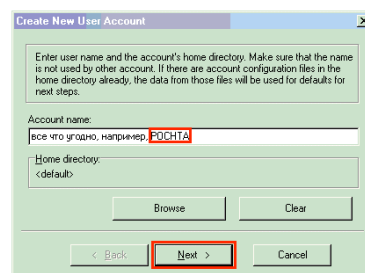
Create New User Account

Enter user name and the account's home directory. Make sure that the name is not used by other account. If there are account configuration files in the home directory already, the data from those files will be used for defaults for next steps.

Account name:

все что угодно, например, POCHTA

Home directory:

<default>

Browse

Clear

< Back

Next >

Cancel